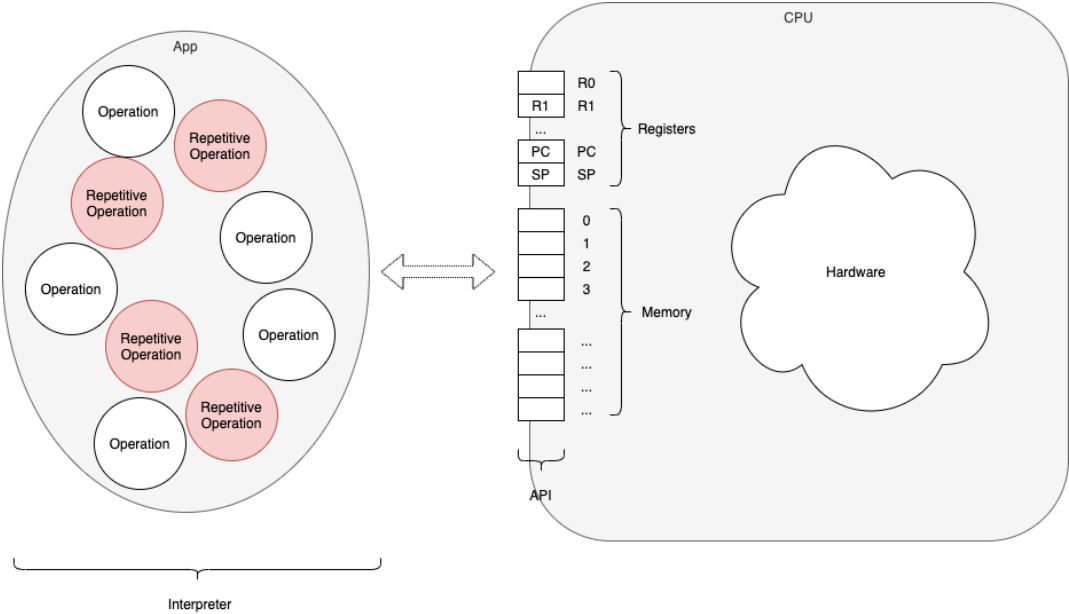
App

Operation

Repetitive Operation

Repetitive Operation

Operation

Operation

Operation

Repetitive Operation

Repetitive Operation

Operation

Interpreter

CPU

R0

R1 R1

...

PC PC

SP SP

Registers

0

1

2

3

...

Memory

...

...

...

...

API

Hardware